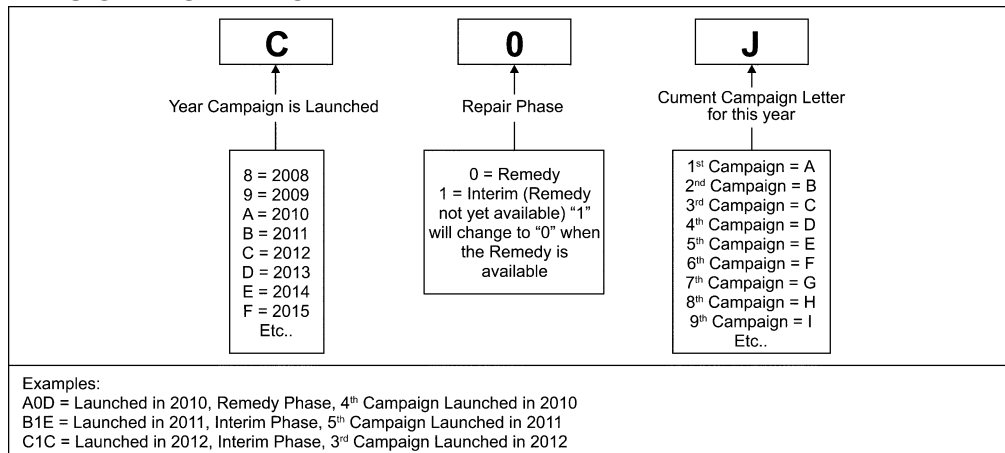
C

Year Campaign is Launched

8 = 2008
9 = 2009
A = 2010
B = 2011
C = 2012
D = 2013
E = 2014
F = 2015
Etc..

0

Repair Phase

0 = Remedy
1 = Interim (Remedy not yet available) "1" will change to "0" when the Remedy is available

J

Cument Campaign Letter for this year

1$^{st}$ Campaign = A
2$^{nd}$ Campaign = B
3$^{rd}$ Campaign = C
4$^{th}$ Campaign = D
5$^{th}$ Campaign = E
6$^{th}$ Campaign = F
7$^{th}$ Campaign = G
8$^{th}$ Campaign = H
9$^{th}$ Campaign = I
Etc..

Examples:
A0D = Launched in 2010, Remedy Phase, 4$^{th}$ Campaign Launched in 2010
B1E = Launched in 2011, Interim Phase, 5$^{th}$ Campaign Launched in 2011
C1C = Launched in 2012, Interim Phase, 3$^{rd}$ Campaign Launched in 2012